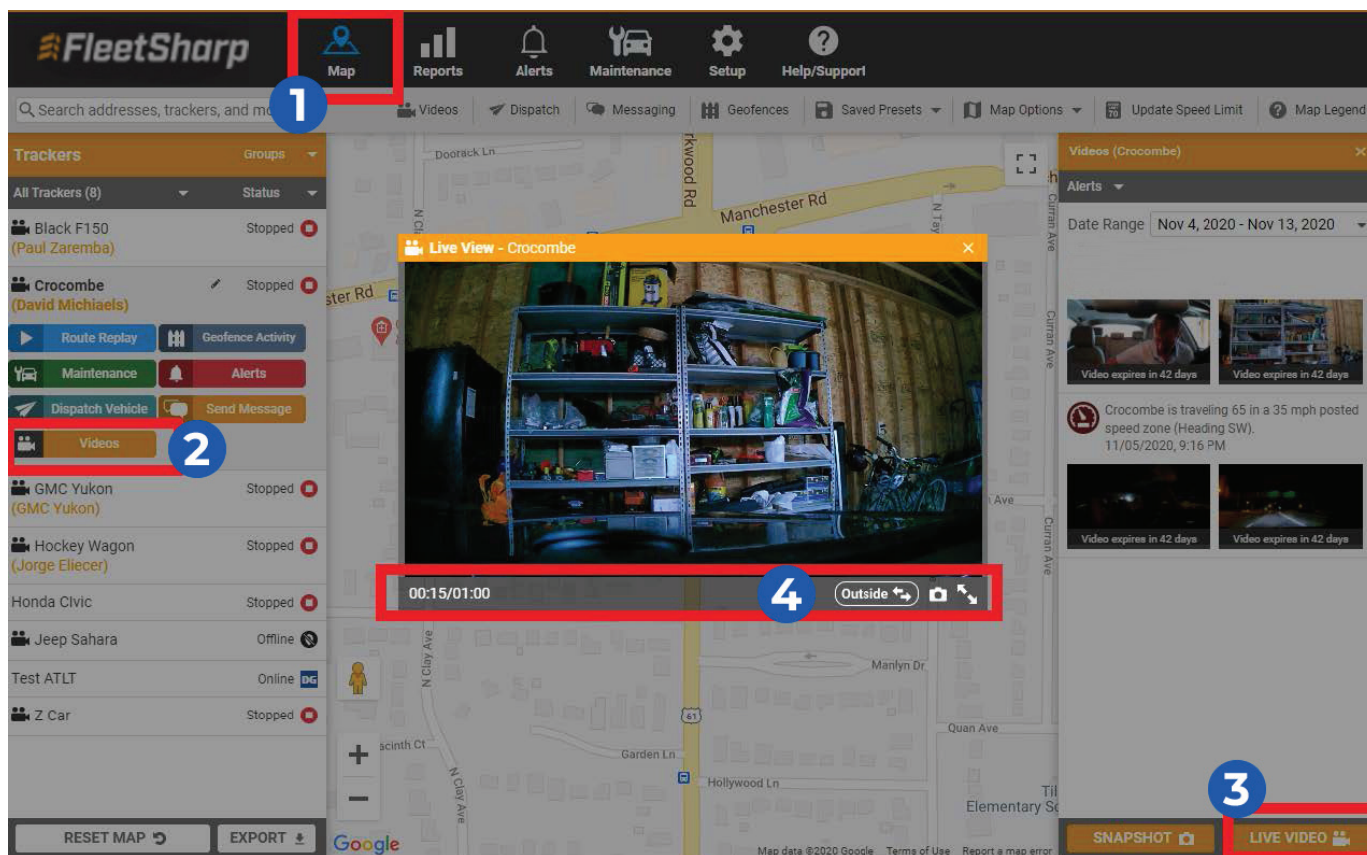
FleetSharp
Map
Reports
Alerts
Maintenance
Setup
Help/Support
1
Search addresses, trackers, and mo
Videos
Dispatch
Messaging
Geofences
Saved Presets
Map Options
Update Speed Limit
Map Legend

Trackers
Groups
All Trackers (8)
Status
Black F150
(Paul Zaremba)
Stopped
Crocombe
(David Michiaels)
Stopped
Route Replay
Geofence Activity
Maintenance
Alerts
Dispatch Vehicle
Send Message
Videos
2
GMC Yukon
(GMC Yukon)
Stopped
Hockey Wagon
(Jorge Eliecer)
Stopped
Honda Civic
Stopped
Jeep Sahara
Offline
Test ATLT
Online
DG
Z Car
Stopped
RESET MAP
EXPORT

Doorack Ln
rkwood Rd
Manchester Rd
ster Rd
Live View - Crocombe
00:15/01:00
4
Outside
Manlyn Dr
N Clay Ave
Quan Ave
acinth Ct
Garden Ln
Hollywood Ln
61
Elementary Sc
Curran Ave
Google
Map data ©2020 Google Terms of Use Report a map error

Videos (Crocombe)
Alerts
Date Range
Nov 4, 2020 - Nov 13, 2020
Video expires in 42 days
Video expires in 42 days
Crocombe is traveling 65 in a 35 mph posted speed zone (Heading SW).
11/05/2020, 9:16 PM
Video expires in 42 days
Video expires in 42 days
3
SNAPSHOT
LIVE VIDEO